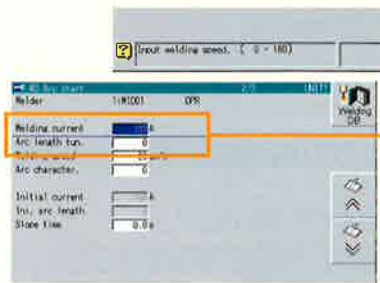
? Input welding speed. ( 0 - 180)

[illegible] Arc start 2/3 UNIT

Welder 1:W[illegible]001 CPR

Welding current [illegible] A

Arc length tun. 0

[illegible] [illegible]

Arc character. 0

Initial current A

Ini. arc length.

Slope time 0.0 s

Welding DB